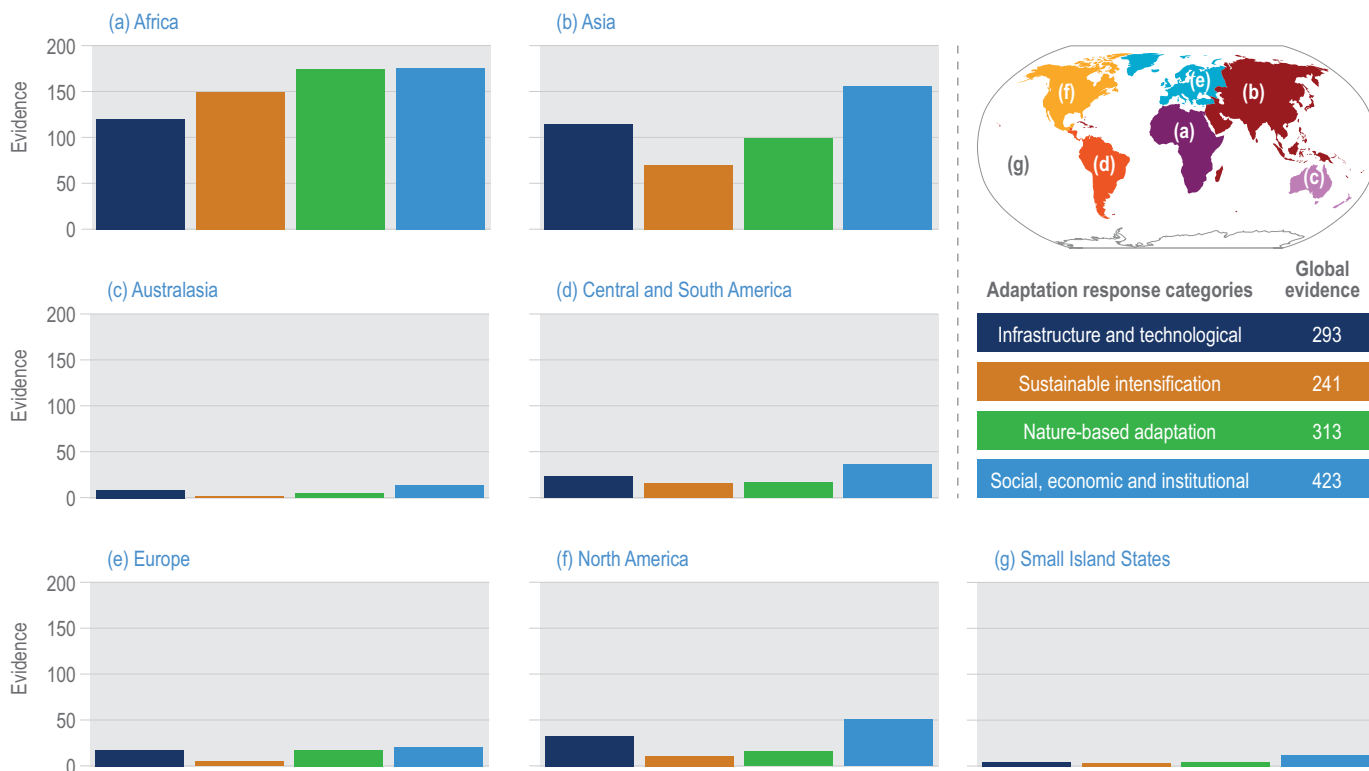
(a) Africa

200
150
100
50
0
Evidence

(b) Asia

(g)
(f)
(e)
(b)
(a)
(d)
(c)

(c) Australasia

200
150
100
50
0
Evidence

(d) Central and South America

Adaptation response categories | Global evidence
| Adaptation response categories | Global evidence |
|---|---|
| Infrastructure and technological | 293 |
| Sustainable intensification | 241 |
| Nature-based adaptation | 313 |
| Social, economic and institutional | 423 |

(e) Europe

200
150
100
50
0
Evidence

(f) North America

(g) Small Island States